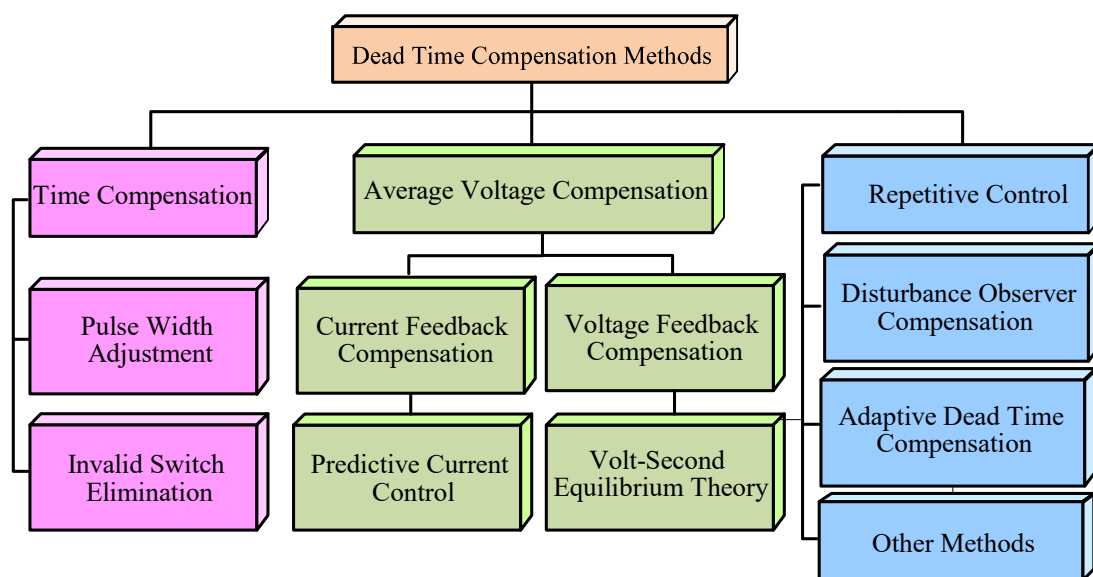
Dead Time Compensation Methods

Time Compensation

Pulse Width Adjustment

Invalid Switch Elimination

Average Voltage Compensation

Current Feedback Compensation

Voltage Feedback Compensation

Predictive Current Control

Volt-Second Equilibrium Theory

Repetitive Control

Disturbance Observer Compensation

Adaptive Dead Time Compensation

Other Methods